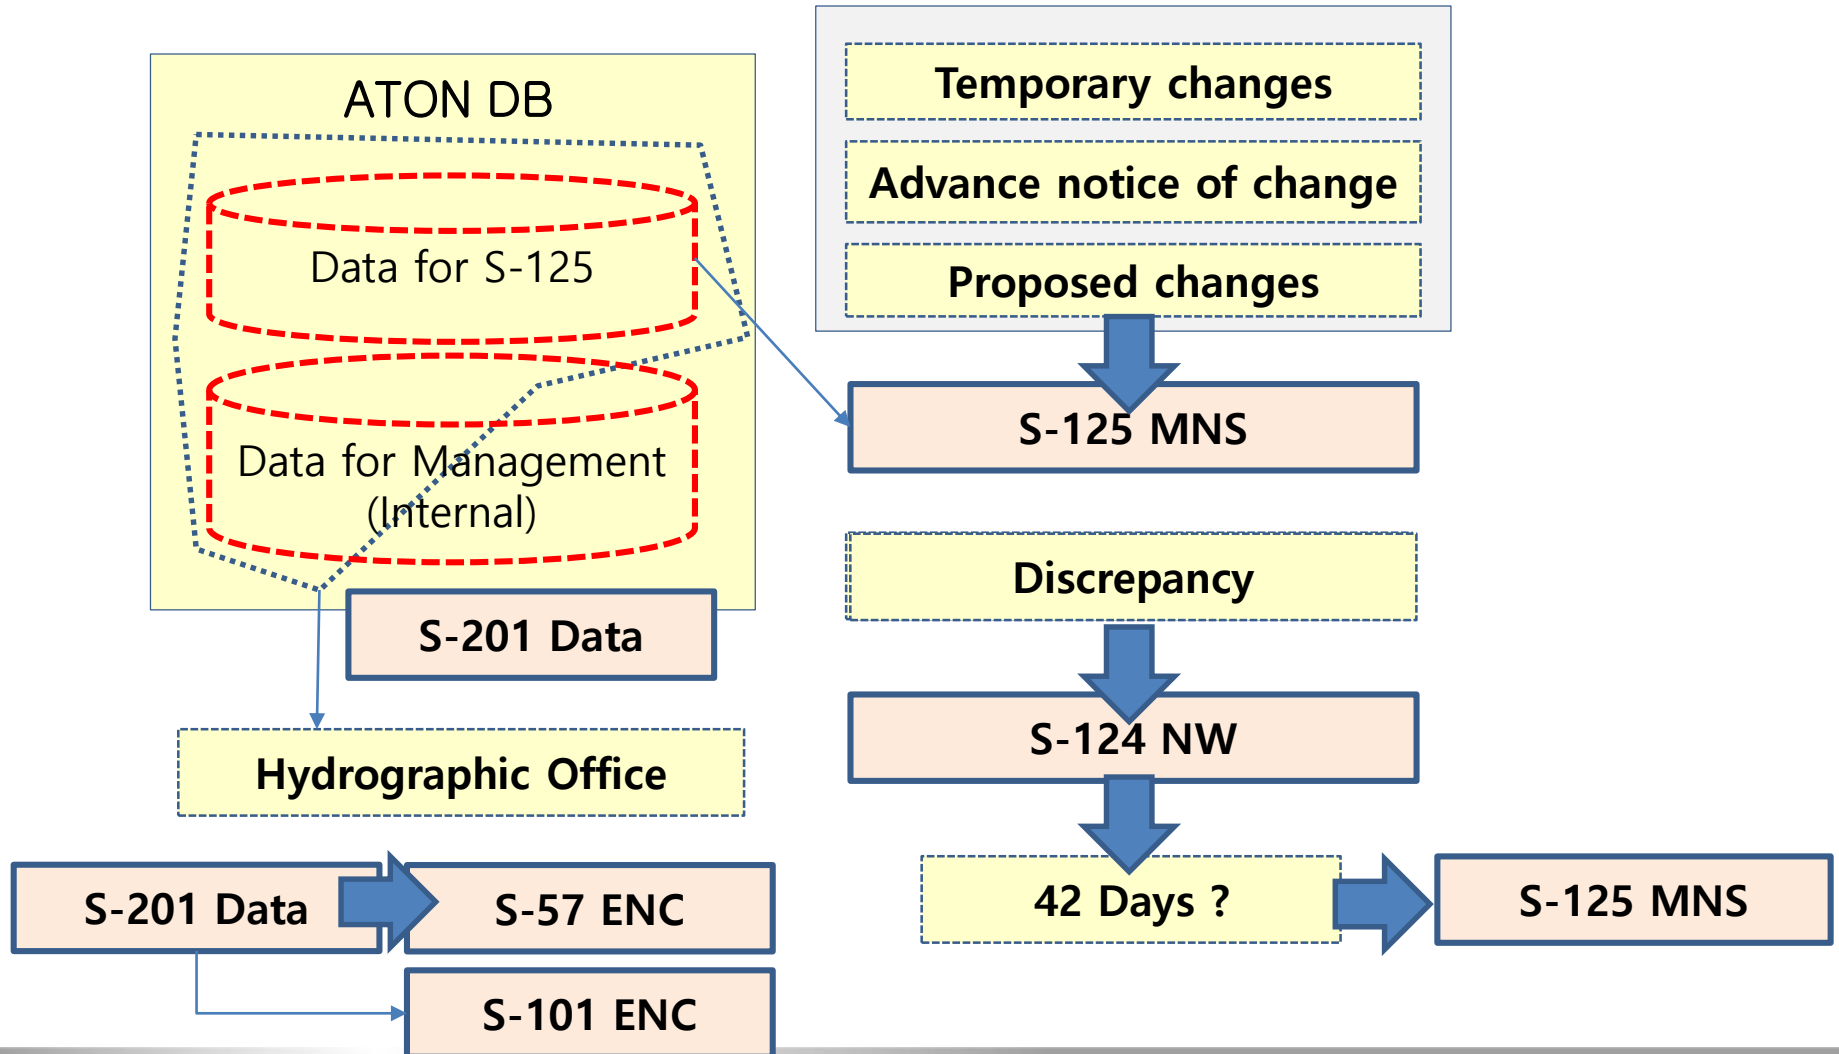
ATON DB

Data for S-125

Data for Management (Internal)

S-201 Data

Hydrographic Office

S-201 Data

S-57 ENC

S-101 ENC

Temporary changes

Advance notice of change

Proposed changes

S-125 MNS

Discrepancy

S-124 NW

42 Days ?

S-125 MNS